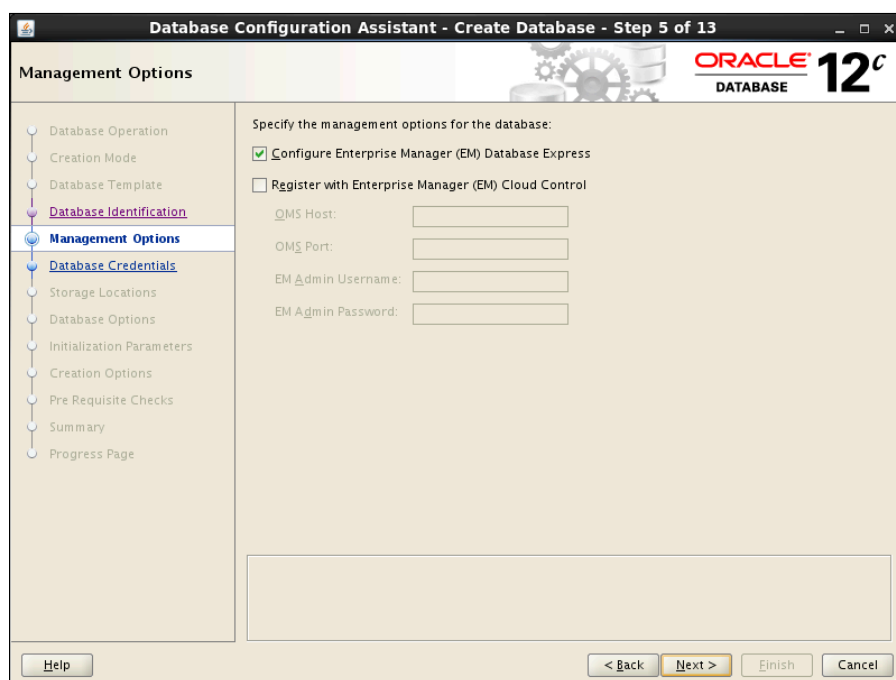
Database Configuration Assistant - Create Database - Step 5 of 13

Management Options

ORACLE DATABASE 12c

Database Operation
Creation Mode
Database Template
Database Identification
Management Options
Database Credentials
Storage Locations
Database Options
Initialization Parameters
Creation Options
Pre Requisite Checks
Summary
Progress Page

Specify the management options for the database:

Configure Enterprise Manager (EM) Database Express

Register with Enterprise Manager (EM) Cloud Control

OMS Host:

OMS Port:

EM Admin Username:

EM Admin Password:

Help

< Back

Next >

Finish

Cancel